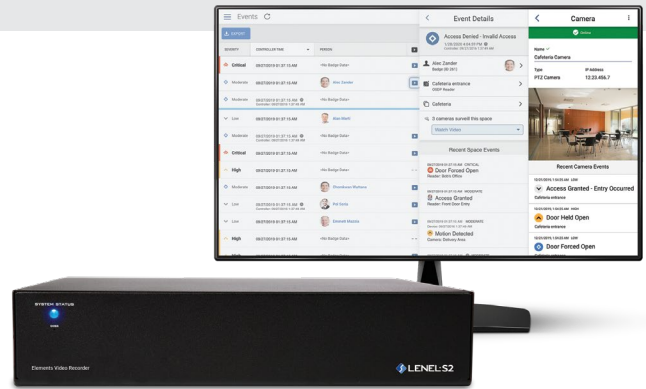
Events

EXPORT

| SEVERITY | CONTROLLER TIME | PERSON |
|---|---|---|
| Critical | 08/27/2019 01:37:13 AM | <No Badge Data> |
| Moderate | 08/27/2019 01:37:13 AM | Alec Zander |
| Moderate | 08/27/2019 01:37:13 AM | <No Badge Data> |
| Low | 08/27/2019 01:37:13 AM | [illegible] |
| Moderate | 08/27/2019 01:37:13 AM | <No Badge Data> |
| Critical | 08/27/2019 01:37:13 AM | <No Badge Data> |
| High | 08/27/2019 01:37:13 AM | <No Badge Data> |
| Moderate | 08/27/2019 01:37:13 AM | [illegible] |
| Low | 08/27/2019 01:37:13 AM | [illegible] |
| Low | 08/27/2019 01:37:13 AM | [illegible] |
| High | 08/27/2019 01:37:13 AM | <No Badge Data> |

Event Details

Access Denied - Invalid Access

Alec Zander

Cafeteria entrance
OSDP Reader

Cafeteria

3 cameras surveil this space

Watch Video

Recent Space Events

Door Forced Open

Access Granted
Reader: Front Door Entry

Motion Detected
Camera: Delivery Area

Camera

Online

Name
Cafeteria Camera

Type
PTZ Camera

IP Address
12.23.456.7

Recent Camera Events

LOW
Access Granted - Entry Occurred
Cafeteria entrance

HIGH
Door Held Open
Cafeteria entrance

LOW
Door Forced Open

SYSTEM STATUS

Elements Video Recorder

LENEL:S2